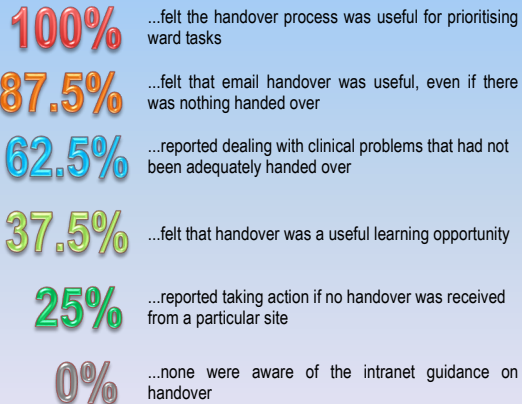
100% ...felt the handover process was useful for prioritising ward tasks

87.5% ...felt that email handover was useful, even if there was nothing handed over

62.5% ...reported dealing with clinical problems that had not been adequately handed over

37.5% ...felt that handover was a useful learning opportunity

25% ...reported taking action if no handover was received from a particular site

0% ...none were aware of the intranet guidance on handover